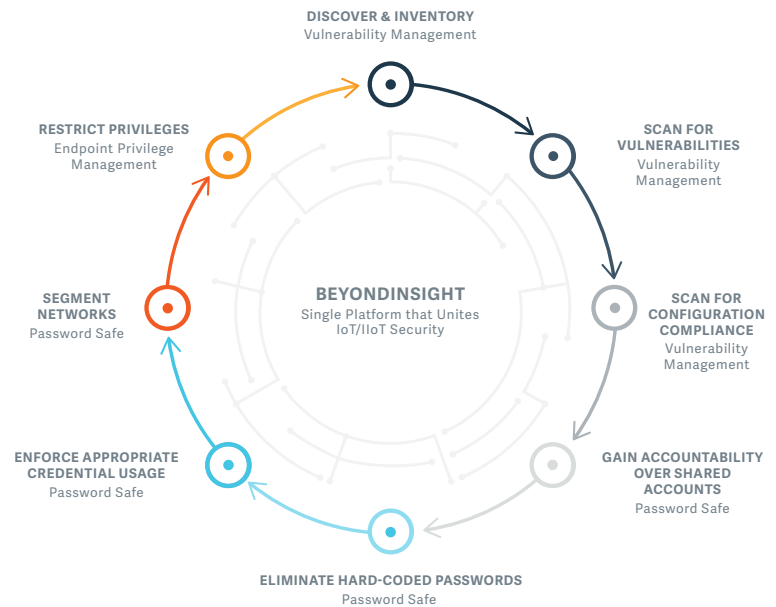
DISCOVER & INVENTORY
Vulnerability Management

SCAN FOR VULNERABILITIES
Vulnerability Management

SCAN FOR CONFIGURATION COMPLIANCE
Vulnerability Management

GAIN ACCOUNTABILITY OVER SHARED ACCOUNTS
Password Safe

ELIMINATE HARD-CODED PASSWORDS
Password Safe

ENFORCE APPROPRIATE CREDENTIAL USAGE
Password Safe

SEGMENT NETWORKS
Password Safe

RESTRICT PRIVILEGES
Endpoint Privilege Management

BEYONDINSIGHT
Single Platform that Unites IoT/IIoT Security